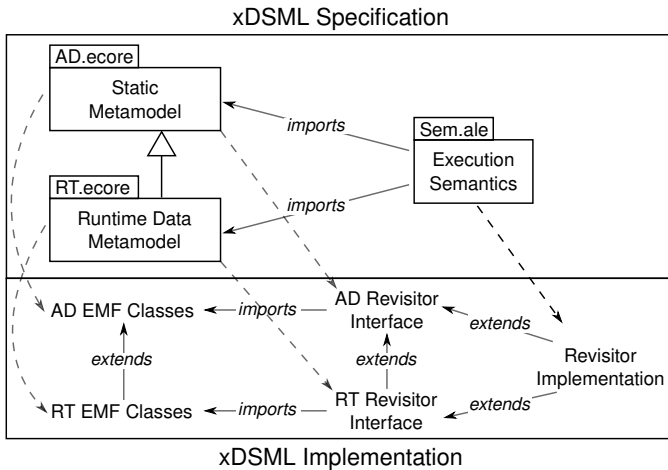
xDSML Specification

AD.ecore

Static Metamodel

imports

Sem.ale

Execution Semantics

RT.ecore

imports

Runtime Data Metamodel

AD EMF Classes

imports

AD Revisitor Interface

extends

extends

extends

Revisitor Implementation

RT EMF Classes

imports

RT Revisitor Interface

extends

xDSML Implementation